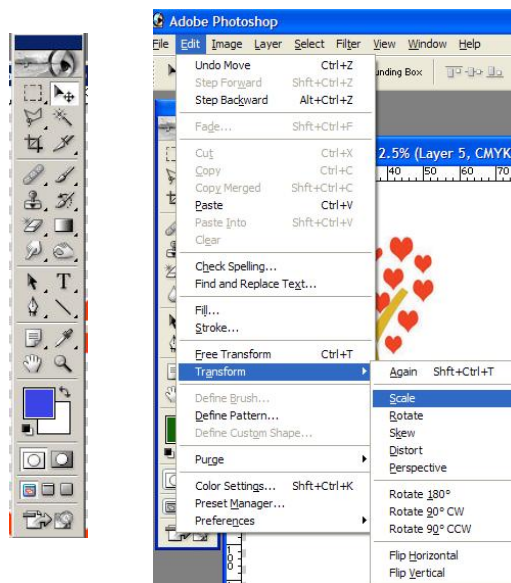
Adobe Photoshop

File Edit Image Layer Select Filter View Window Help

Undo Move Ctrl+Z
Step Forward Shft+Ctrl+Z
Step Backward Alt+Ctrl+Z

Fade... Shft+Ctrl+F

Cut Ctrl+X
Copy Ctrl+C
Copy Merged Shft+Ctrl+C
Paste Ctrl+V
Paste Into Shft+Ctrl+V
Clear

Check Spelling...
Find and Replace Text...

Fill...
Stroke...

Free Transform Ctrl+T
Transform

Define Brush...
Define Pattern...
Define Custom Shape...

Purge

Color Settings... Shft+Ctrl+K
Preset Manager...
Preferences

Again Shft+Ctrl+T

Scale
Rotate
Skew
Distort
Perspective

Rotate 180°
Rotate 90° CW
Rotate 90° CCW

Flip Horizontal
Flip Vertical

nding Box

2.5% (Layer 5, CMYK

40 50 60 70